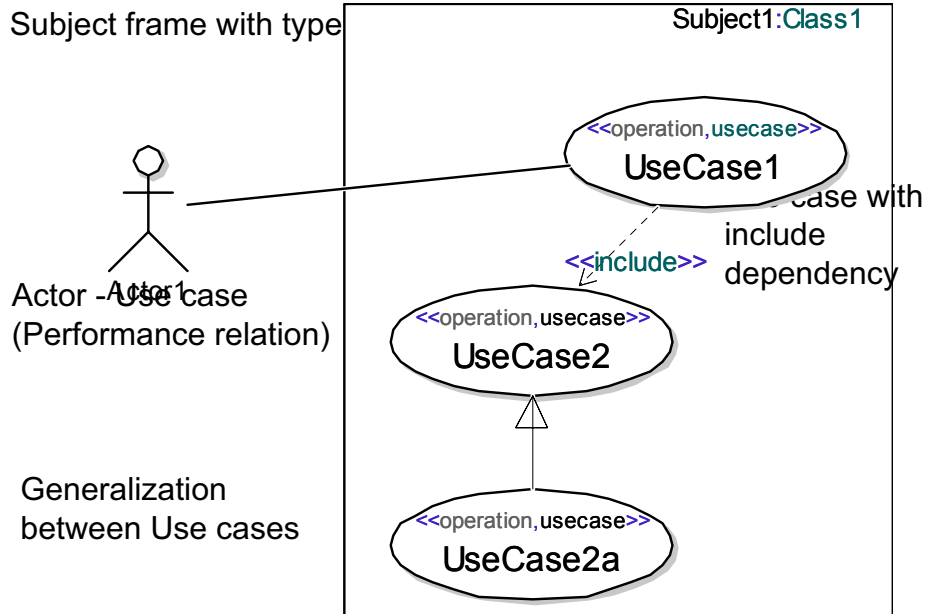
Subject frame with type

Subject1:Class1

<<operation,usecase>>
UseCase1

Actor1

Actor - Use case (Performance relation)

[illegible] case with include dependency

<<include>>

<<operation,usecase>>
UseCase2

Generalization between Use cases

<<operation,usecase>>
UseCase2a